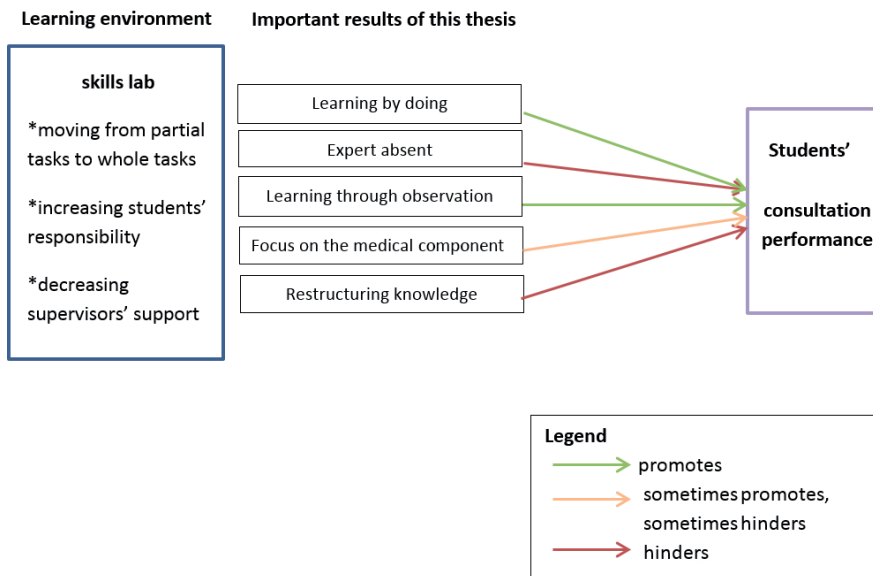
Learning environment

Important results of this thesis

skills lab

*moving from partial tasks to whole tasks

*increasing students' responsibility

*decreasing supervisors' support

Learning by doing

Expert absent

Learning through observation

Focus on the medical component

Restructuring knowledge

Students'

consultation performance

Legend

promotes

sometimes promotes, sometimes hinders

hinders